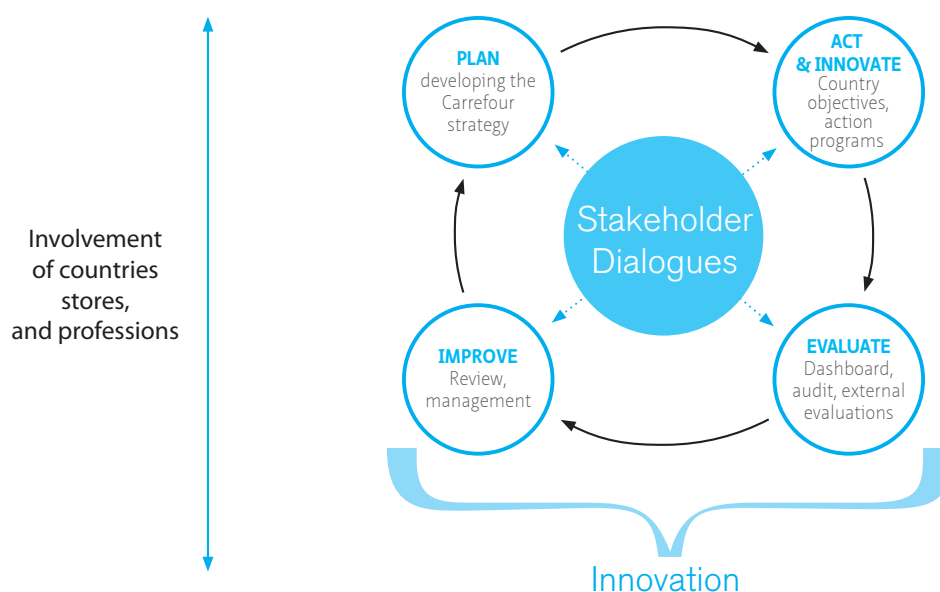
Involvement of countries stores, and professions

PLAN
developing the Carrefour strategy

ACT & INNOVATE
Country objectives, action programs

Stakeholder Dialogues

IMPROVE
Review, management

EVALUATE
Dashboard, audit, external evaluations

Innovation